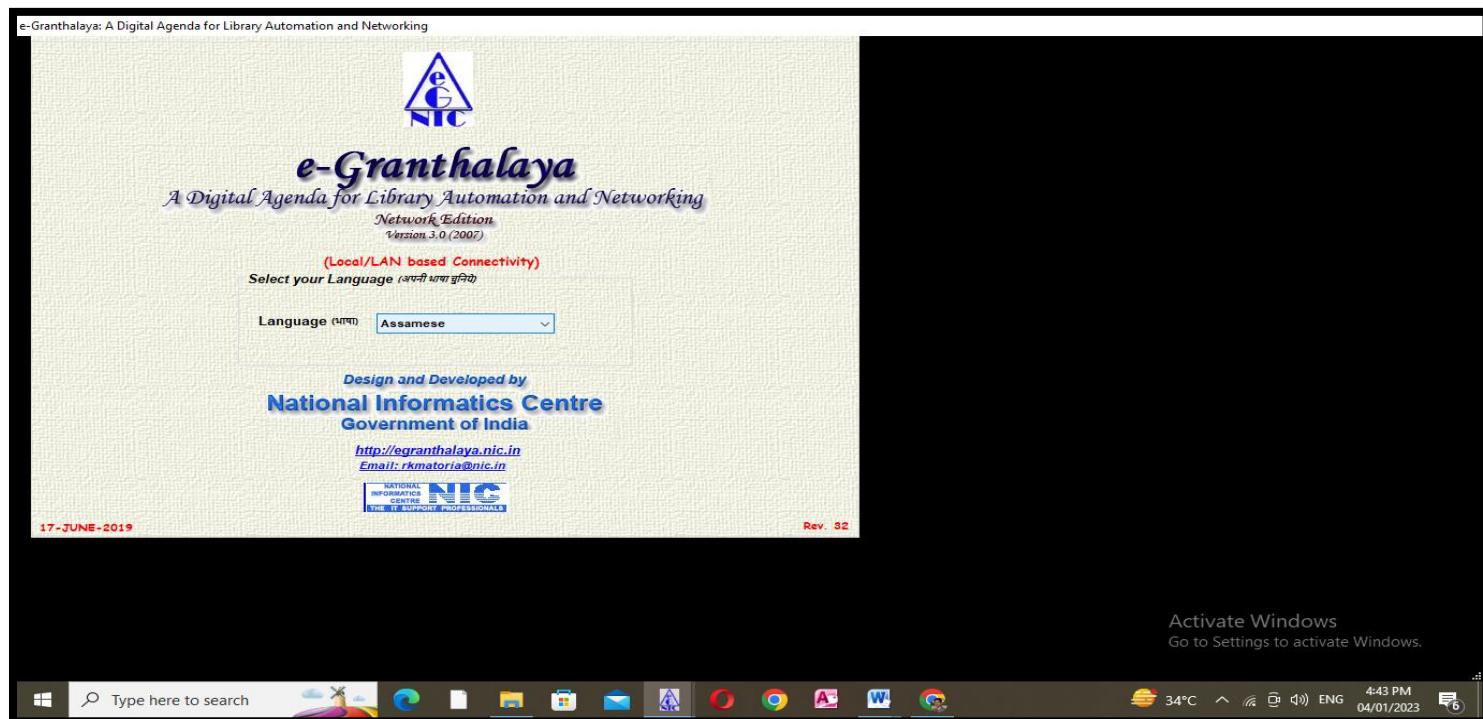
e-Granthalaya: A Digital Agenda for Library Automation and Networking

eG
NIC

e-Granthalaya
A Digital Agenda for Library Automation and Networking
Network Edition
Version 3.0 (2007)

(Local/LAN based Connectivity)
Select your Language (अपनी भाषा चुनिये)

Language (भाषा) Assamese

Design and Developed by
National Informatics Centre
Government of India

http://egranthalaya.nic.in
Email: rkmatoria@nic.in

NATIONAL INFORMATICS CENTRE NIC THE IT SUPPORT PROFESSIONALS

17-JUNE-2019

Rev. 32

Activate Windows
Go to Settings to activate Windows.

Type here to search

34°C ENG 4:43 PM 04/01/2023 6